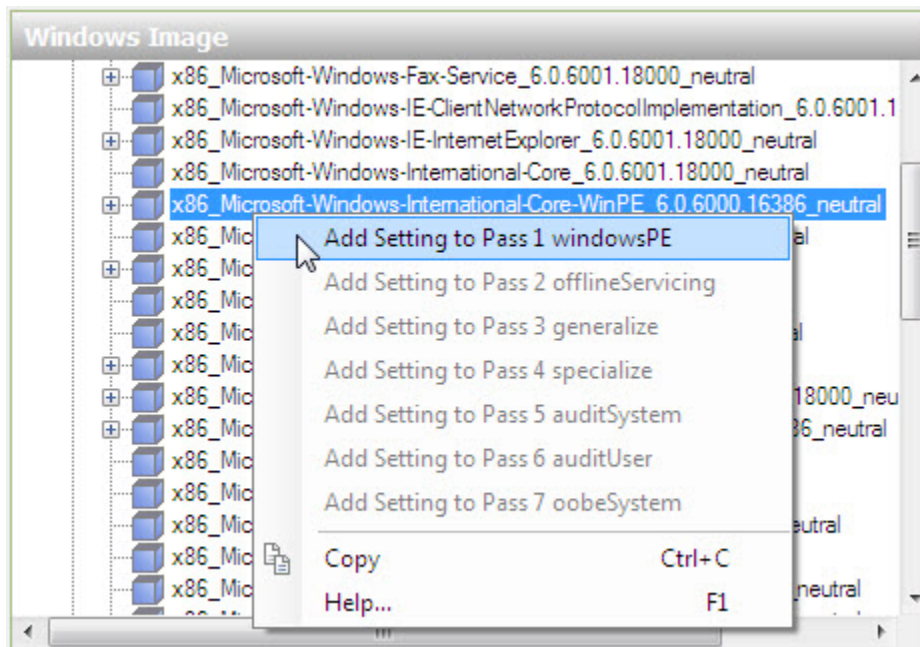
Windows Image

x86_Microsoft-Windows-Fax-Service_6.0.6001.18000_neutral
x86_Microsoft-Windows-IE-ClientNetworkProtocolImplementation_6.0.6001.1
x86_Microsoft-Windows-IE-InternetExplorer_6.0.6001.18000_neutral
x86_Microsoft-Windows-International-Core_6.0.6001.18000_neutral
x86_Microsoft-Windows-International-Core-WinPE_6.0.6000.16386_neutral
x86_Mic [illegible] al
x86_Mic
x86_Mic
x86_Mic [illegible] al
x86_Mic
x86_Mic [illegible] 18000_neu
x86_Mic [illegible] 86_neutral
x86_Mic
x86_Mic
x86_Mic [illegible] eutral
x86_Mic
x86_Mic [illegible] neutral

Add Setting to Pass 1 windowsPE
Add Setting to Pass 2 offlineServicing
Add Setting to Pass 3 generalize
Add Setting to Pass 4 specialize
Add Setting to Pass 5 auditSystem
Add Setting to Pass 6 auditUser
Add Setting to Pass 7 oobeSystem
Copy Ctrl+C
Help... F1